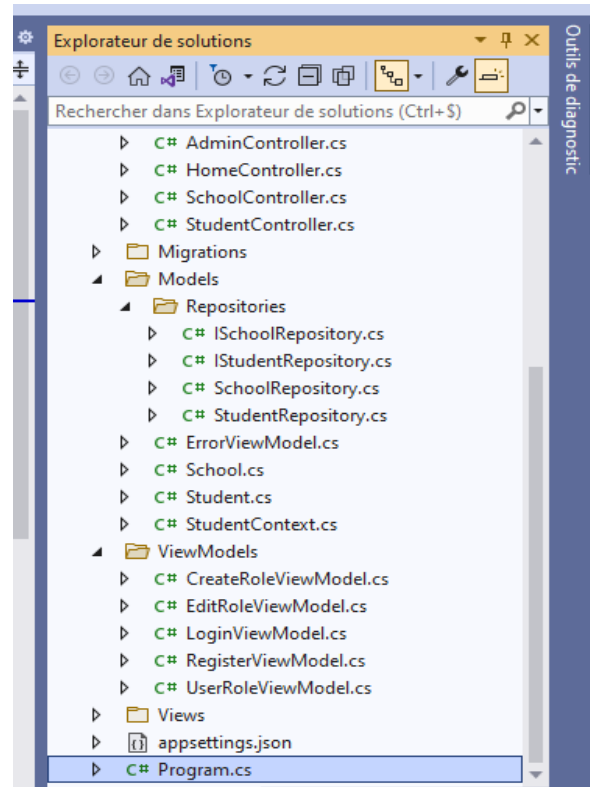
Explorateur de solutions

Rechercher dans Explorateur de solutions (Ctrl+$)

C# AdminController.cs
C# HomeController.cs
C# SchoolController.cs
C# StudentController.cs
Migrations
Models
Repositories
C# ISchoolRepository.cs
C# IStudentRepository.cs
C# SchoolRepository.cs
C# StudentRepository.cs
C# ErrorViewModel.cs
C# School.cs
C# Student.cs
C# StudentContext.cs
ViewModels
C# CreateRoleViewModel.cs
C# EditRoleViewModel.cs
C# LoginViewModel.cs
C# RegisterViewModel.cs
C# UserRoleViewModel.cs
Views
appsettings.json
C# Program.cs

Outils de diagnostic